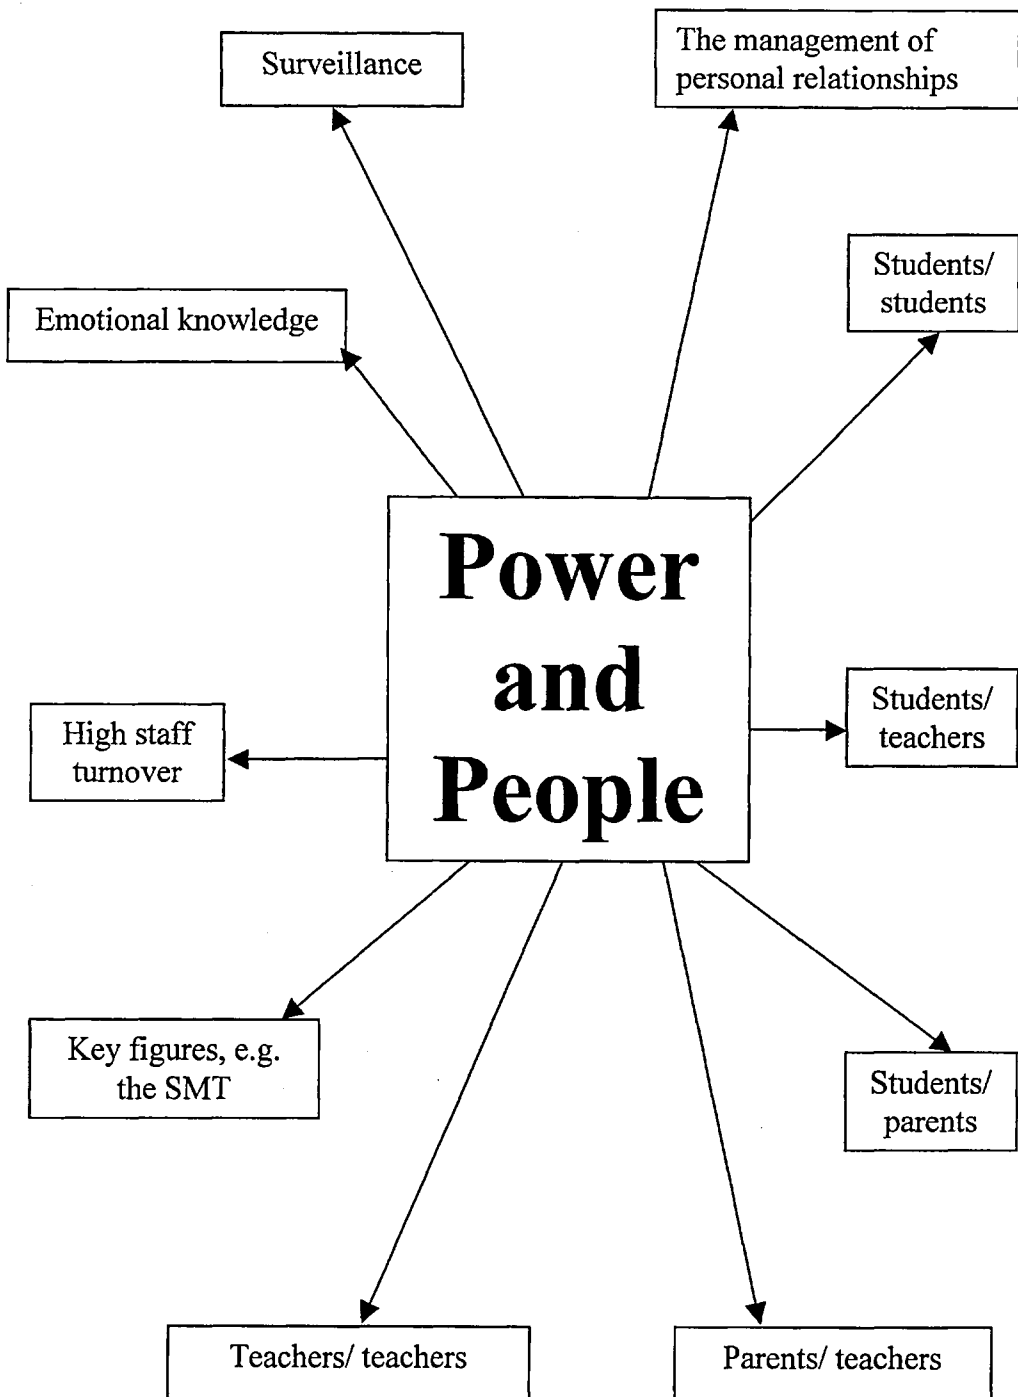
Surveillance

The management of personal relationships

Emotional knowledge

Students/ students

Power and People

High staff turnover

Students/ teachers

Key figures, e.g. the SMT

Students/ parents

Teachers/ teachers

Parents/ teachers